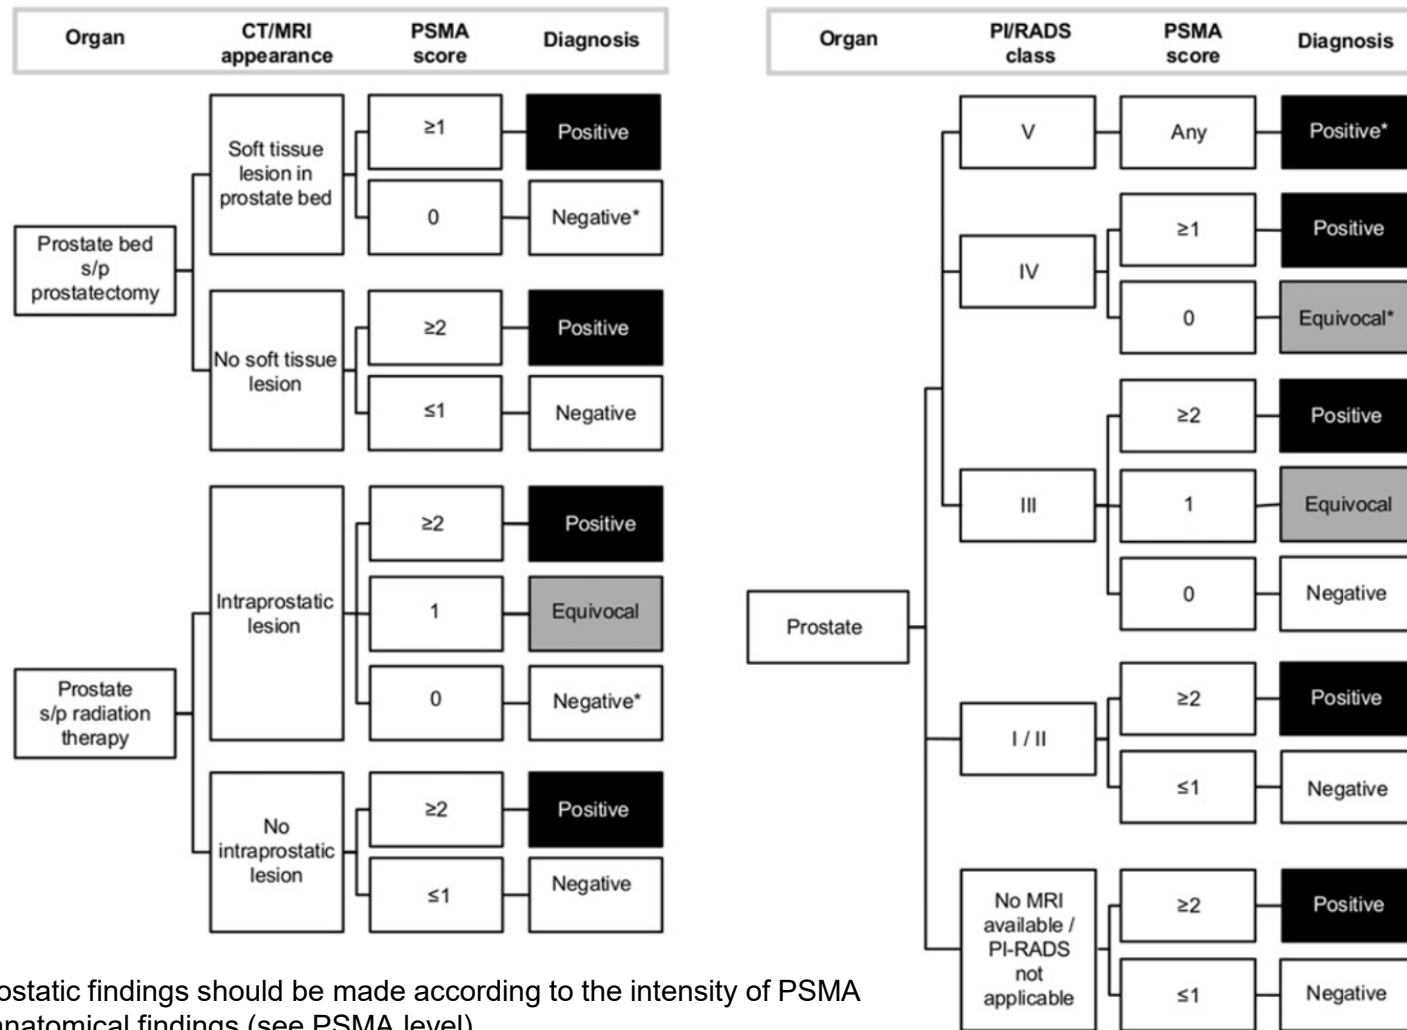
Organ | CT/MRI appearance | PSMA score | Diagnosis

Prostate bed s/p prostatectomy

Soft tissue lesion in prostate bed

≥1 Positive

0 Negative*

No soft tissue lesion

≥2 Positive

≤1 Negative

Prostate s/p radiation therapy

Intraprostatic lesion

≥2 Positive

1 Equivocal

0 Negative*

No intraprostatic lesion

≥2 Positive

≤1 Negative

Organ | PI/RADS class | PSMA score | Diagnosis

Prostate

V Any Positive*

IV

≥1 Positive

0 Equivocal*

III

≥2 Positive

1 Equivocal

0 Negative

I / II

≥2 Positive

≤1 Negative

No MRI available / PI-RADS not applicable

≥2 Positive

≤1 Negative

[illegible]ostatic findings should be made according to the intensity of PSMA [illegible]natomical findings (see PSMA level)